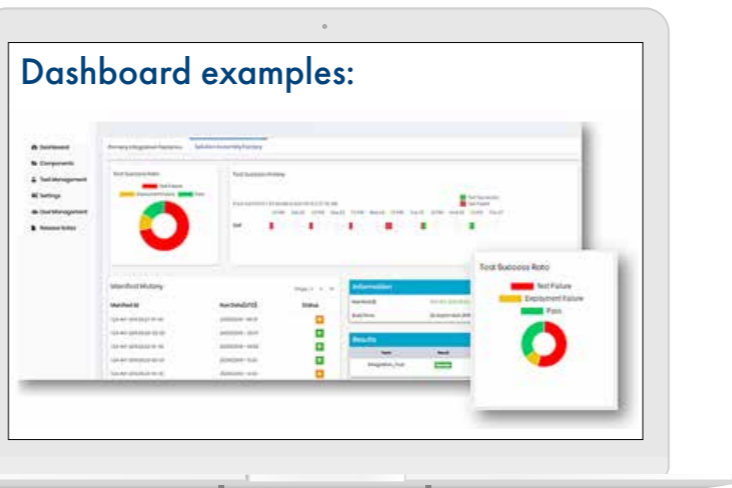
Dashboard examples:

Dashboard
Components
Test Management
Settings
User Management
Release Notes

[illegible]
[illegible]

Test Success Ratio
Test Failure
Deployment Failure
Pass

Test Success History

Manifest History

Information

Results

Test Success Ratio
Test Failure
Deployment Failure
Pass